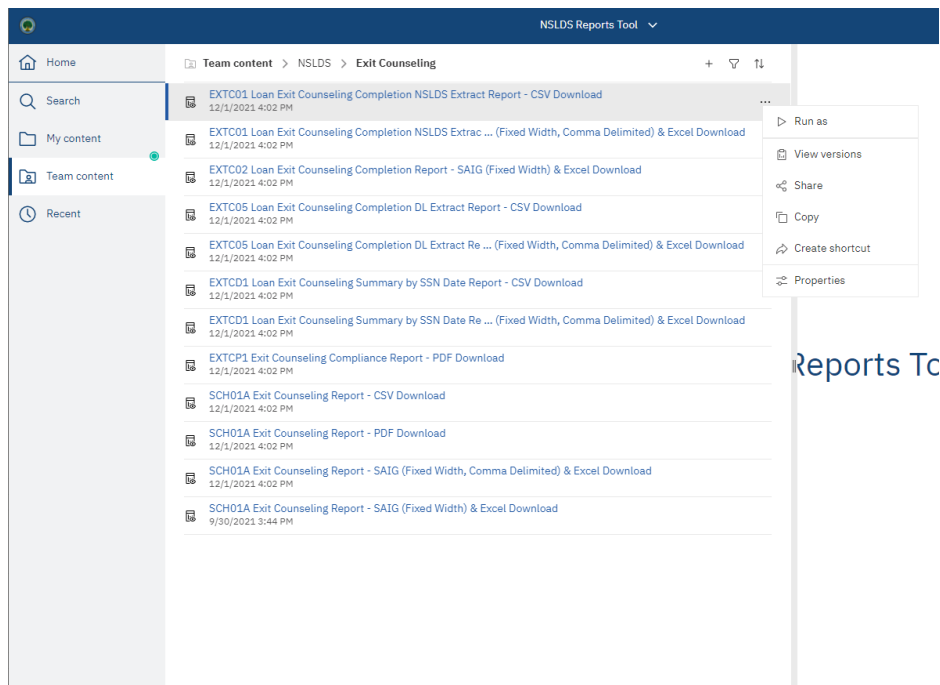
NSLDS Reports Tool

Home
Search
My content
Team content
Recent

Team content > NSLDS > Exit Counseling

EXTC01 Loan Exit Counseling Completion NSLDS Extract Report - CSV Download
12/1/2021 4:02 PM

EXTC01 Loan Exit Counseling Completion NSLDS Extrac ... (Fixed Width, Comma Delimited) & Excel Download
12/1/2021 4:02 PM

EXTC02 Loan Exit Counseling Completion Report - SAIG (Fixed Width) & Excel Download
12/1/2021 4:02 PM

EXTC05 Loan Exit Counseling Completion DL Extract Report - CSV Download
12/1/2021 4:02 PM

EXTC05 Loan Exit Counseling Completion DL Extract Re ... (Fixed Width, Comma Delimited) & Excel Download
12/1/2021 4:02 PM

EXTCD1 Loan Exit Counseling Summary by SSN Date Report - CSV Download
12/1/2021 4:02 PM

EXTCD1 Loan Exit Counseling Summary by SSN Date Re ... (Fixed Width, Comma Delimited) & Excel Download
12/1/2021 4:02 PM

EXTCP1 Exit Counseling Compliance Report - PDF Download
12/1/2021 4:02 PM

SCH01A Exit Counseling Report - CSV Download
12/1/2021 4:02 PM

SCH01A Exit Counseling Report - PDF Download
12/1/2021 4:02 PM

SCH01A Exit Counseling Report - SAIG (Fixed Width, Comma Delimited) & Excel Download
12/1/2021 4:02 PM

SCH01A Exit Counseling Report - SAIG (Fixed Width) & Excel Download
9/30/2021 3:44 PM

...
Run as
View versions
Share
Copy
Create shortcut
Properties

Reports To